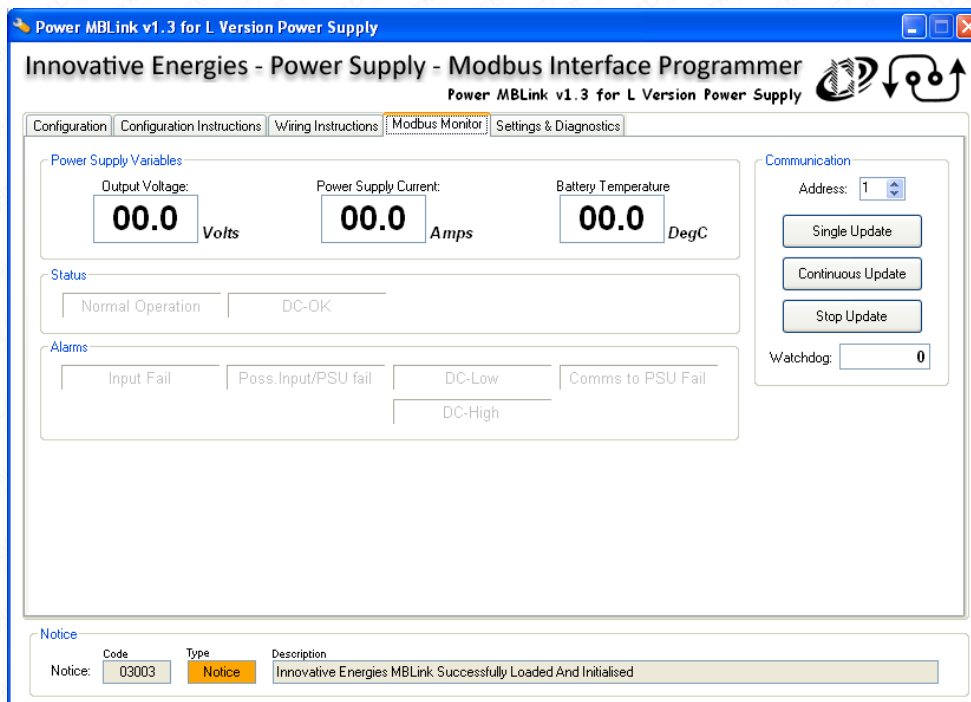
Power MBLink v1.3 for L Version Power Supply

Innovative Energies - Power Supply - Modbus Interface Programmer
Power MBLink v1.3 for L Version Power Supply

Configuration | Configuration Instructions | Wiring Instructions | Modbus Monitor | Settings & Diagnostics

Power Supply Variables
Output Voltage: 00.0 Volts
Power Supply Current: 00.0 Amps
Battery Temperature 00.0 DegC

Status
Normal Operation
DC-OK

Alarms
Input Fail
Poss.Input/PSU fail
DC-Low
Comms to PSU Fail
DC-High

Communication
Address: 1
Single Update
Continuous Update
Stop Update
Watchdog: 0

Notice
Notice:
Code 03003
Type Notice
Description Innovative Energies MBLink Successfully Loaded And Initialised